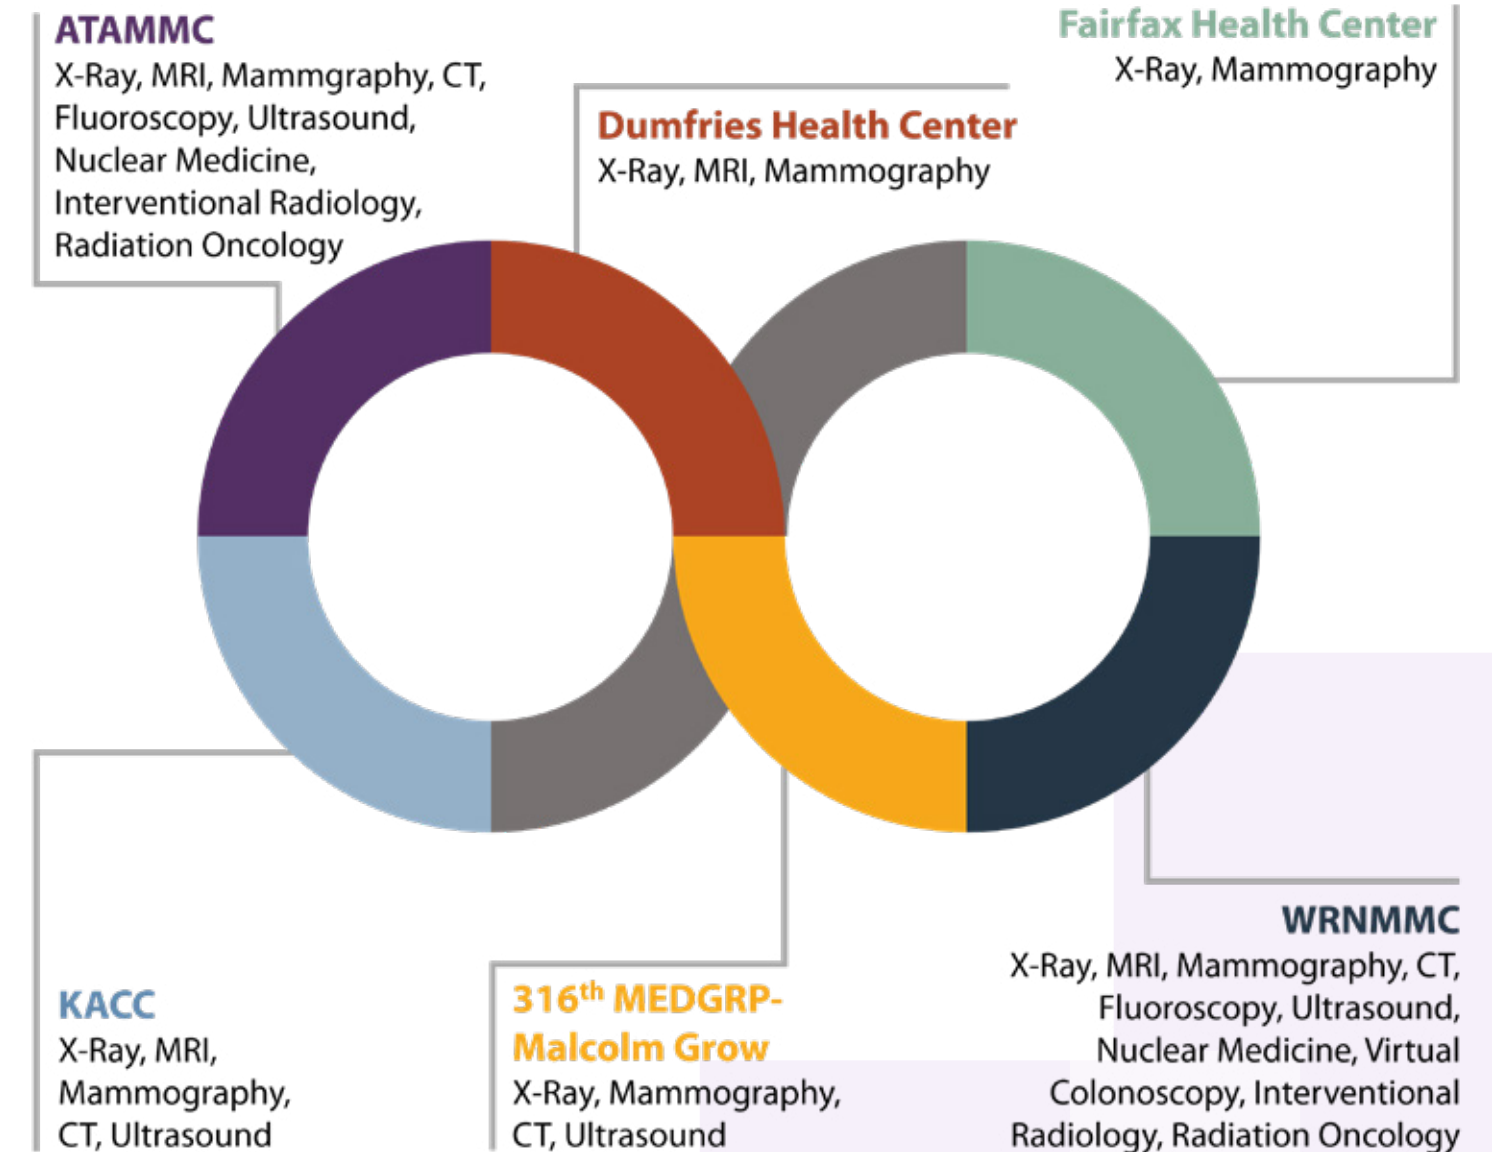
ATAMMC
X-Ray, MRI, Mammgraphy, CT, Fluoroscopy, Ultrasound, Nuclear Medicine, Interventional Radiology, Radiation Oncology

Dumfries Health Center
X-Ray, MRI, Mammography

Fairfax Health Center
X-Ray, Mammography

KACC
X-Ray, MRI, Mammography, CT, Ultrasound

316$^{th}$ MEDGRP-Malcolm Grow
X-Ray, Mammography, CT, Ultrasound

WRNMMC
X-Ray, MRI, Mammography, CT, Fluoroscopy, Ultrasound, Nuclear Medicine, Virtual Colonoscopy, Interventional Radiology, Radiation Oncology